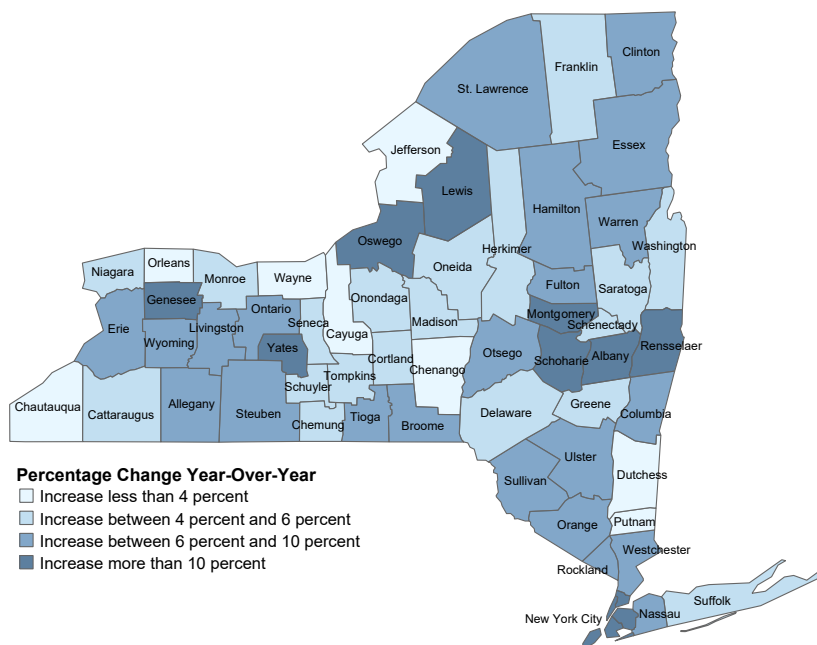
Franklin
Clinton
St. Lawrence
Essex
Jefferson
Lewis
Hamilton
Warren
Washington
Oswego
Herkimer
Oneida
Niagara
Orleans
Monroe
Wayne
Fulton
Saratoga
Onondaga
Genesee
Ontario
Seneca
Cayuga
Madison
Montgomery
Schenectady
Erie
Livingston
Wyoming
Yates
Cortland
Otsego
Schoharie
Albany
Rensselaer
Chenango
Tompkins
Schuyler
Chautauqua
Cattaraugus
Allegany
Steuben
Chemung
Tioga
Broome
Delaware
Greene
Columbia
Ulster
Dutchess
Sullivan
Orange
Putnam
Westchester
Rockland
New York City
Nassau
Suffolk

Percentage Change Year-Over-Year
Increase less than 4 percent
Increase between 4 percent and 6 percent
Increase between 6 percent and 10 percent
Increase more than 10 percent